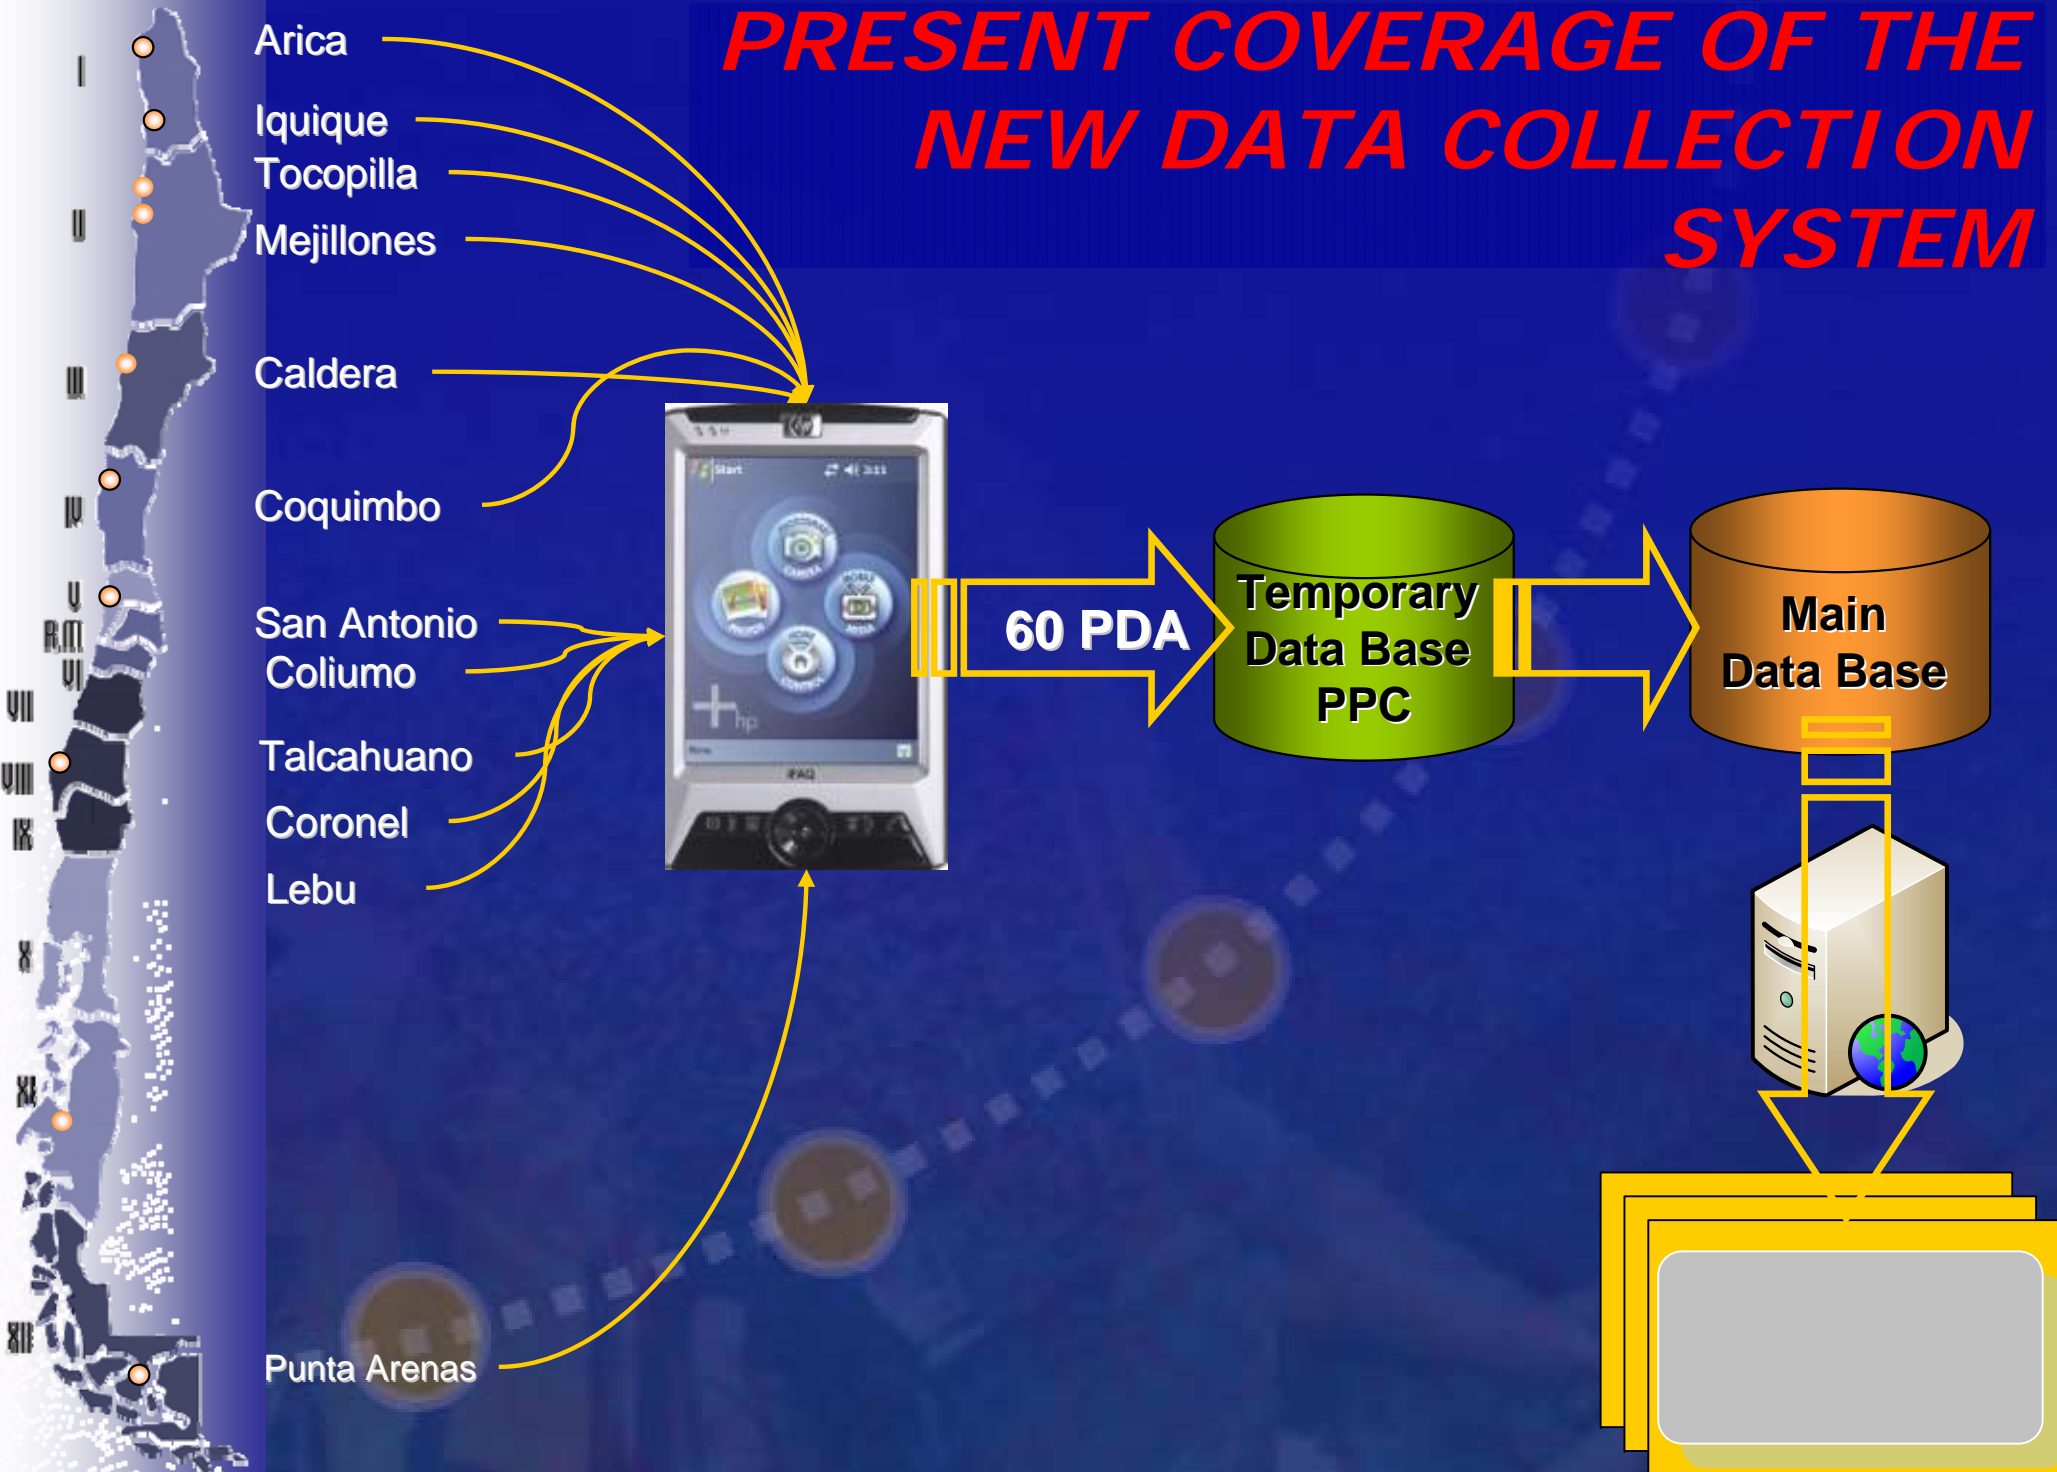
PRESENT COVERAGE OF THE NEW DATA COLLECTION SYSTEM

I
II
III
IV
V
RM
VI
VII
VIII
IX
X
XI
XII

Arica
Iquique
Tocopilla
Mejillones
Caldera
Coquimbo
San Antonio
Coliumo
Talcahuano
Coronel
Lebu
Punta Arenas

Start
CAMERA
PHOTOS
MEDIA
CONTROL
hp
iPAQ

60 PDA

Temporary Data Base PPC

Main Data Base